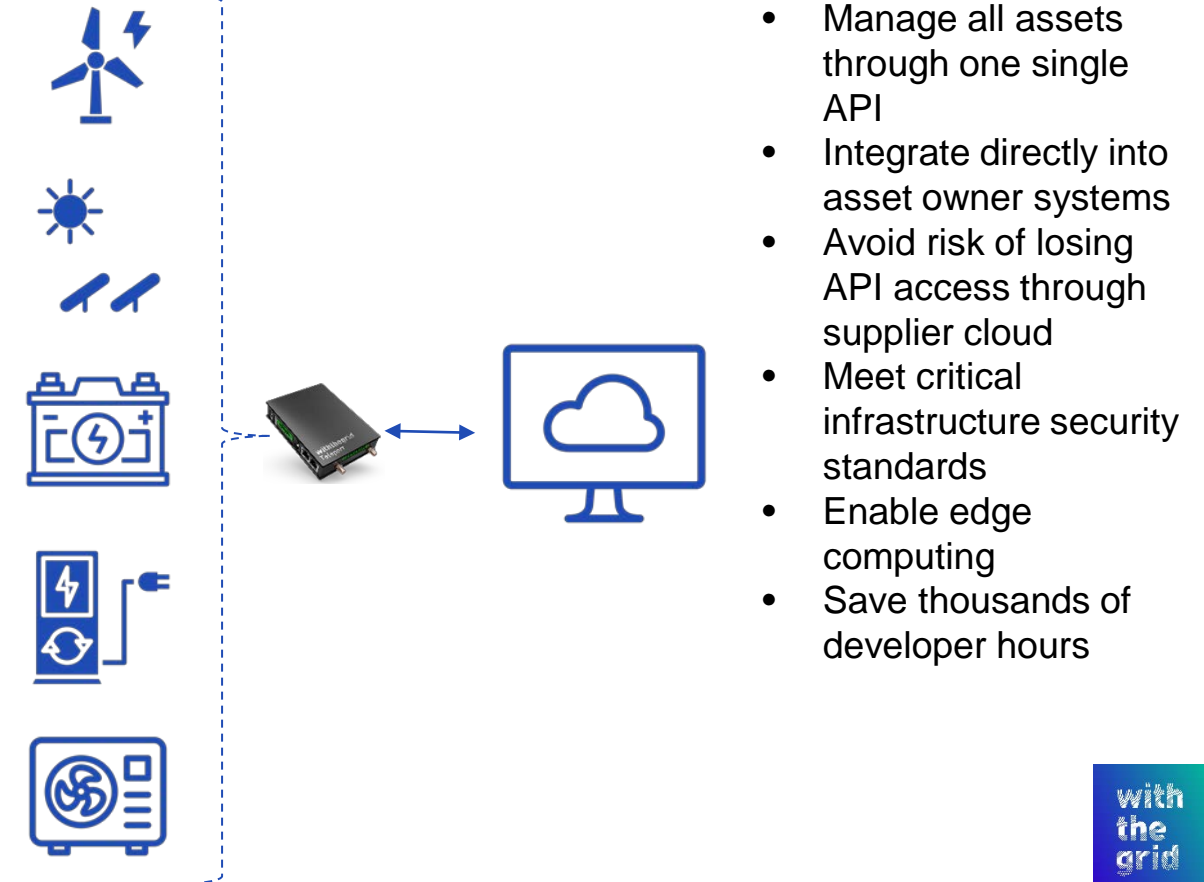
- Manage all assets through one single API
- Integrate directly into asset owner systems
- Avoid risk of losing API access through supplier cloud
- Meet critical infrastructure security standards
- Enable edge computing
- Save thousands of developer hours

with the grid